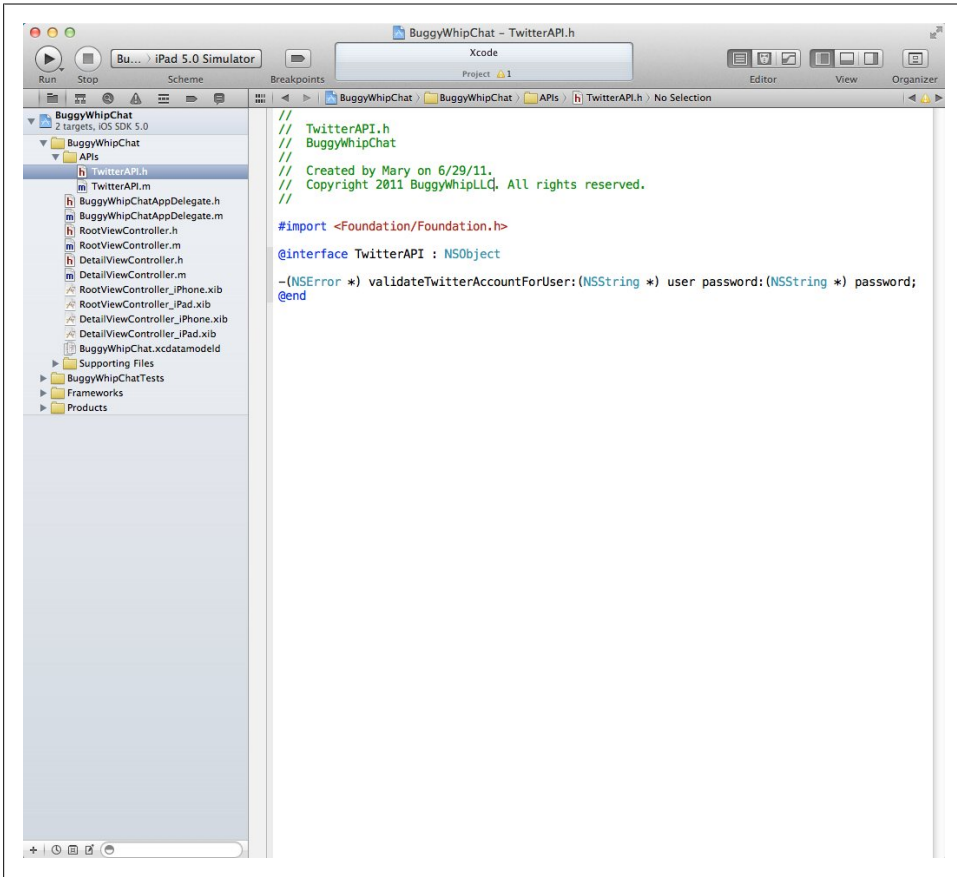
BuggyWhipChat – TwitterAPI.h

Run Stop Bu... iPad 5.0 Simulator Scheme Breakpoints

Xcode
Project 1

Editor View Organizer

BuggyWhipChat > BuggyWhipChat > APIs > TwitterAPI.h > No Selection

BuggyWhipChat
2 targets, iOS SDK 5.0
BuggyWhipChat
APIs
TwitterAPI.h
TwitterAPI.m
BuggyWhipChatAppDelegate.h
BuggyWhipChatAppDelegate.m
RootViewController.h
RootViewController.m
DetailViewController.h
DetailViewController.m
RootViewController_iPhone.xib
RootViewController_iPad.xib
DetailViewController_iPhone.xib
DetailViewController_iPad.xib
BuggyWhipChat.xcdatamodeld
Supporting Files
BuggyWhipChatTests
Frameworks
Products

//
// TwitterAPI.h
// BuggyWhipChat
//
// Created by Mary on 6/29/11.
// Copyright 2011 BuggyWhipLLC. All rights reserved.
//

#import <Foundation/Foundation.h>

@interface TwitterAPI : NSObject

-(NSError *) validateTwitterAccountForUser:(NSString *) user password:(NSString *) password;
@end